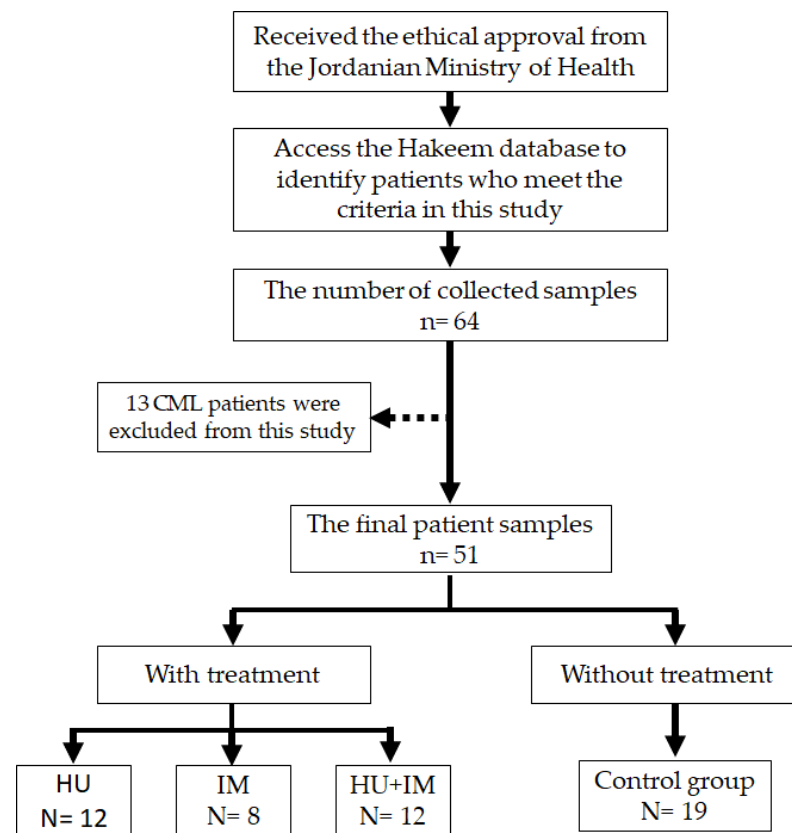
Received the ethical approval from the Jordanian Ministry of Health

Access the Hakeem database to identify patients who meet the criteria in this study

The number of collected samples
n= 64

13 CML patients were excluded from this study

The final patient samples
n= 51

With treatment

Without treatment

HU
N= 12

IM
N= 8

HU+IM
N= 12

Control group
N= 19